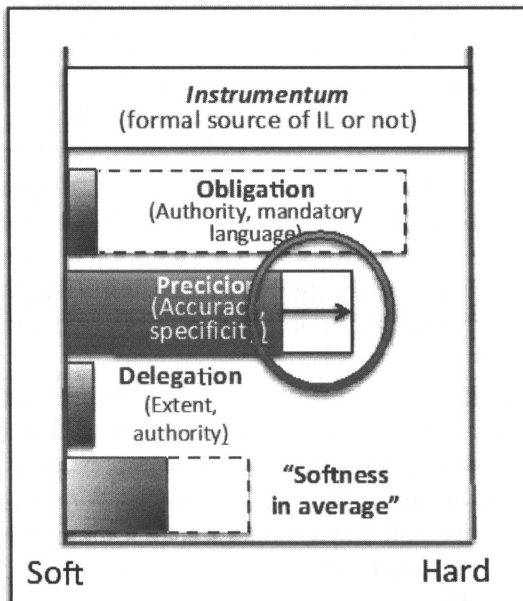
*Instrumentum*
(formal source of IL or not)

**Obligation**
(Authority, mandatory language)

**Precicion**
(Accurac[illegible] specificit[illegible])

**Delegation**
(Extent, authority)

**"Softness in average"**

Soft

Hard